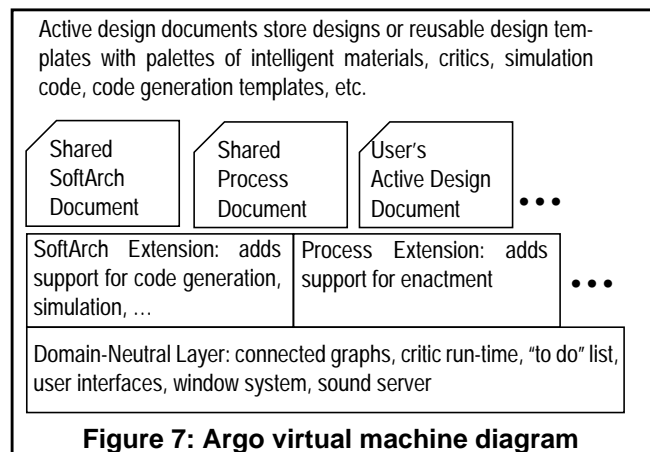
Active design documents store designs or reusable design templates with palettes of intelligent materials, critics, simulation code, code generation templates, etc.

Shared SoftArch Document

Shared Process Document

User's Active Design Document

• • •

SoftArch Extension: adds support for code generation, simulation, …

Process Extension: adds support for enactment

• • •

Domain-Neutral Layer: connected graphs, critic run-time, "to do" list, user interfaces, window system, sound server

Figure 7: Argo virtual machine diagram